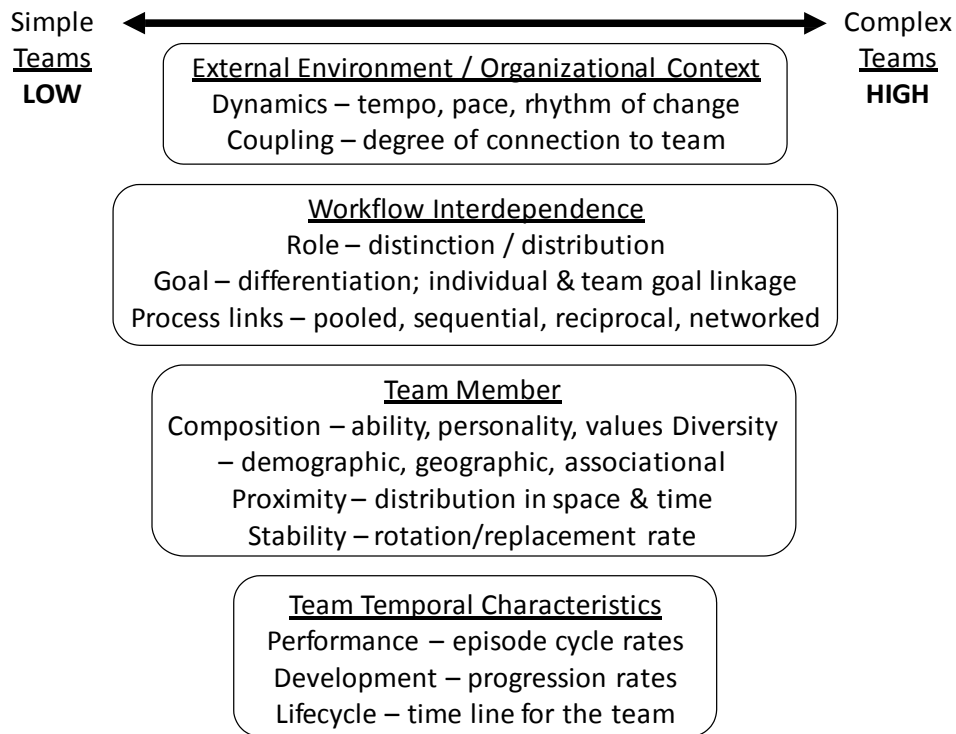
Simple Teams
LOW

Complex Teams
HIGH

External Environment / Organizational Context
Dynamics – tempo, pace, rhythm of change
Coupling – degree of connection to team

Workflow Interdependence
Role – distinction / distribution
Goal – differentiation; individual & team goal linkage
Process links – pooled, sequential, reciprocal, networked

Team Member
Composition – ability, personality, values Diversity – demographic, geographic, associational
Proximity – distribution in space & time
Stability – rotation/replacement rate

Team Temporal Characteristics
Performance – episode cycle rates
Development – progression rates
Lifecycle – time line for the team